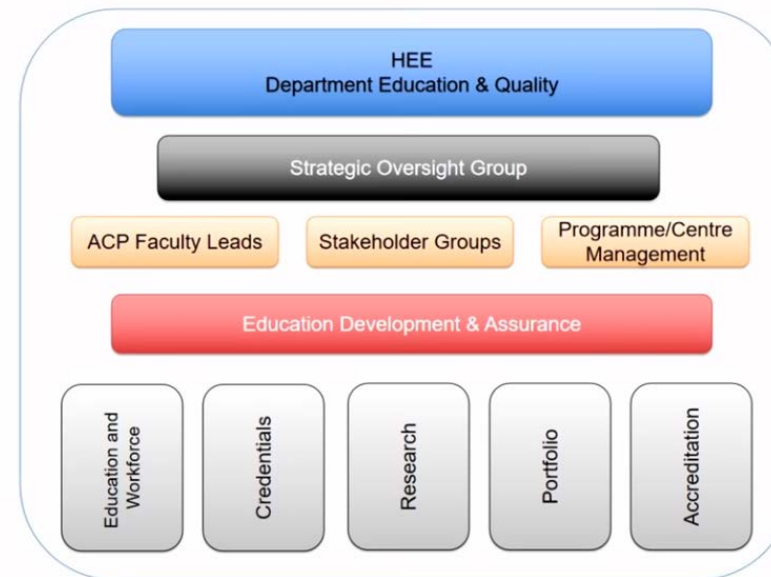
HEE
Department Education & Quality

Strategic Oversight Group

ACP Faculty Leads

Stakeholder Groups

Programme/Centre Management

Education Development & Assurance

Education and Workforce

Credentials

Research

Portfolio

Accreditation